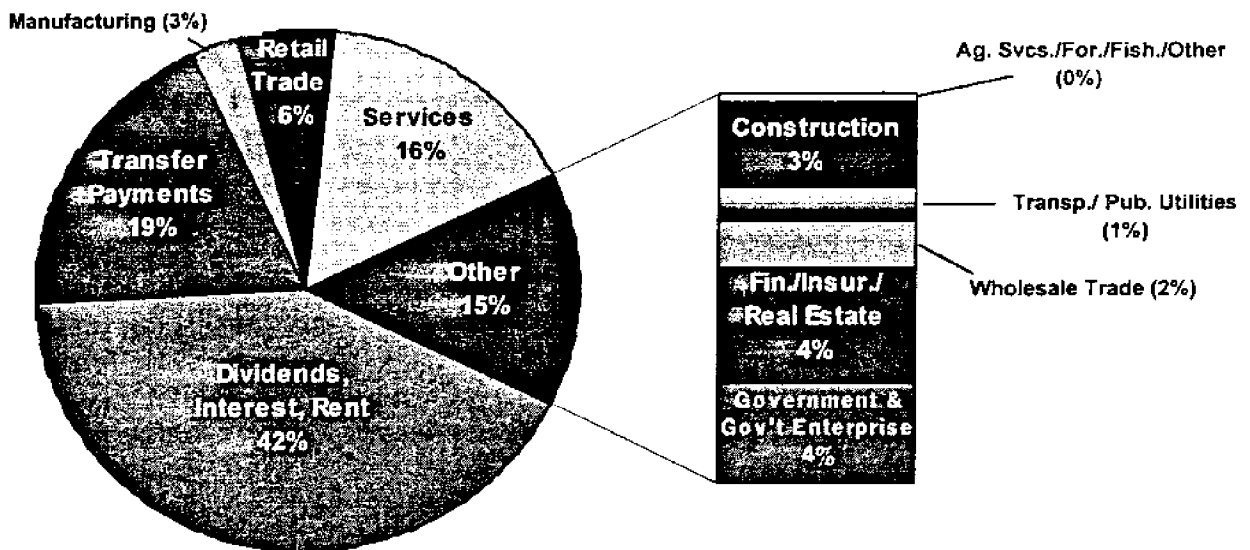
Manufacturing (3%)

Retail Trade 6%

Services 16%

Transfer Payments 19%

Other 15%

Dividends, Interest, Rent 42%

Ag. Svcs./For./Fish./Other (0%)

Construction 3%

Transp./ Pub. Utilities (1%)

Wholesale Trade (2%)

Fin./Insur./ Real Estate 4%

Government & Gov't Enterprise 4%